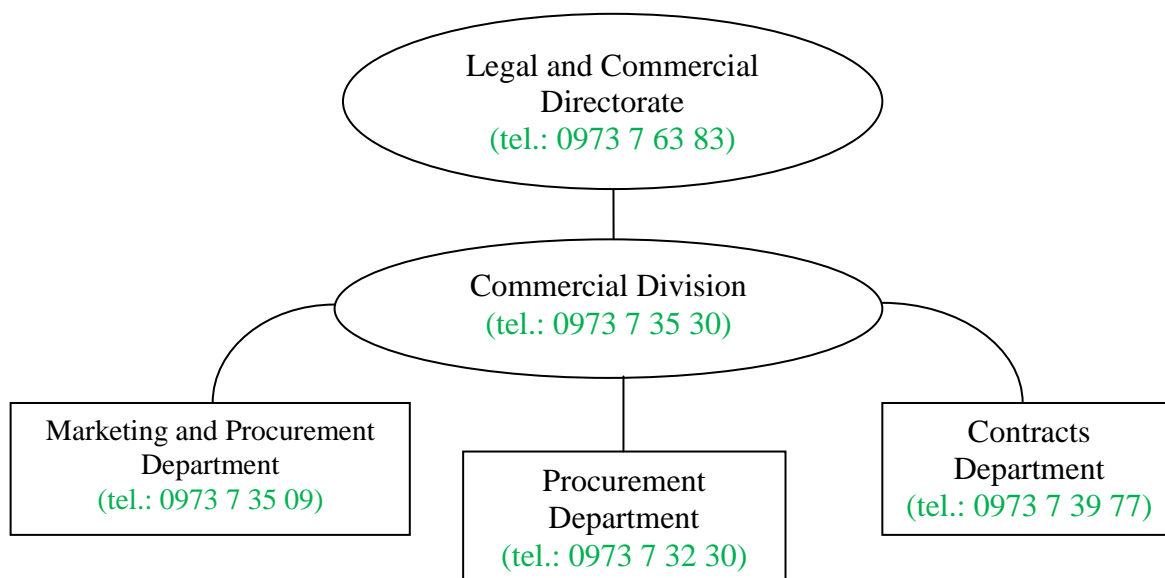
Legal and Commercial Directorate
(tel.: 0973 7 63 83)

Commercial Division
(tel.: 0973 7 35 30)

Marketing and Procurement Department
(tel.: 0973 7 35 09)

Procurement Department
(tel.: 0973 7 32 30)

Contracts Department
(tel.: 0973 7 39 77)